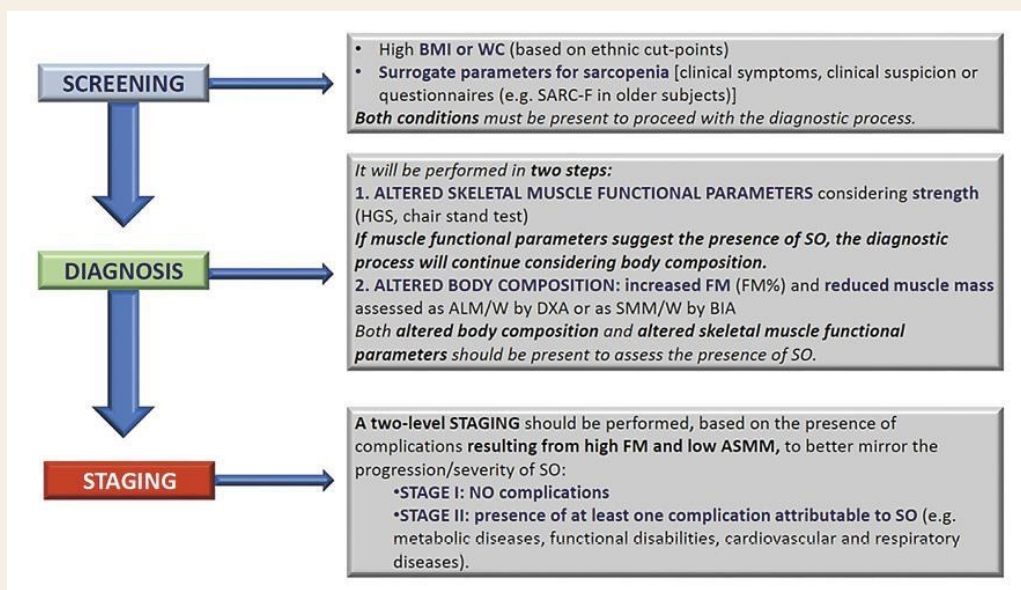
SCREENING

• High BMI or WC (based on ethnic cut-points)
• Surrogate parameters for sarcopenia [clinical symptoms, clinical suspicion or questionnaires (e.g. SARC-F in older subjects)]
Both conditions must be present to proceed with the diagnostic process.

DIAGNOSIS

It will be performed in two steps:
1. ALTERED SKELETAL MUSCLE FUNCTIONAL PARAMETERS considering strength (HGS, chair stand test)
If muscle functional parameters suggest the presence of SO, the diagnostic process will continue considering body composition.
2. ALTERED BODY COMPOSITION: increased FM (FM%) and reduced muscle mass assessed as ALM/W by DXA or as SMM/W by BIA
Both altered body composition and altered skeletal muscle functional parameters should be present to assess the presence of SO.

STAGING

A two-level STAGING should be performed, based on the presence of complications resulting from high FM and low ASMM, to better mirror the progression/severity of SO:
•STAGE I: NO complications
•STAGE II: presence of at least one complication attributable to SO (e.g. metabolic diseases, functional disabilities, cardiovascular and respiratory diseases).